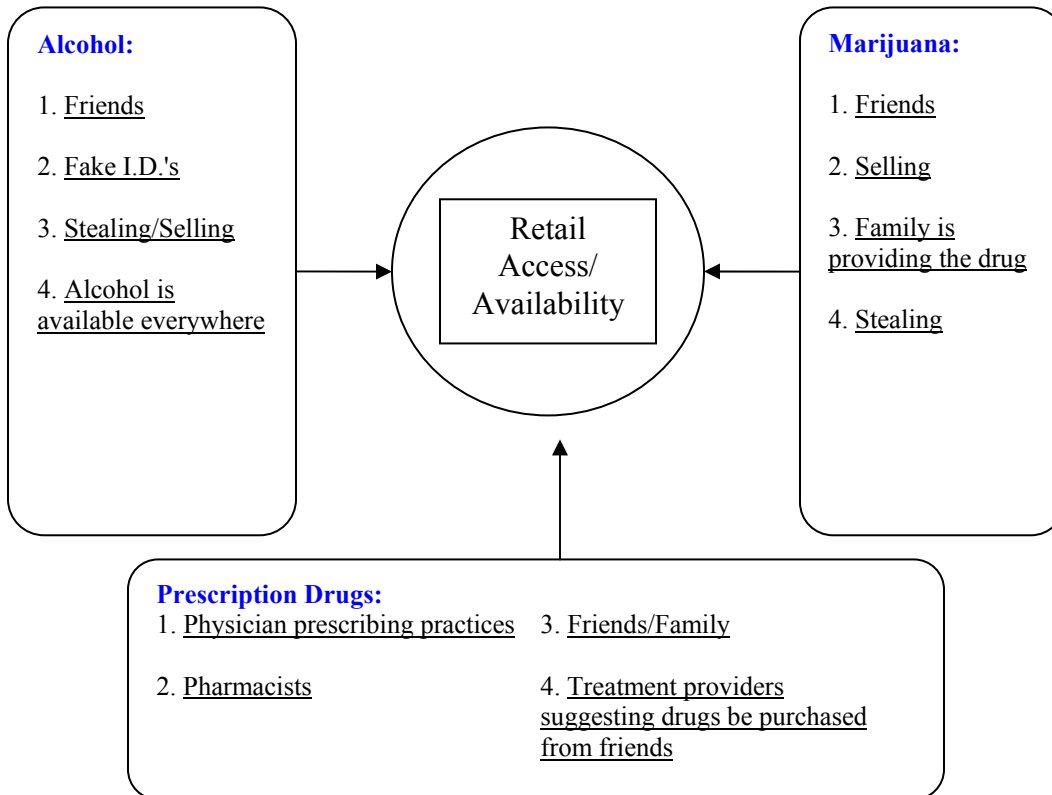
Alcohol:

1. Friends

2. Fake I.D.'s

3. Stealing/Selling

4. Alcohol is available everywhere

Retail Access/ Availability

Marijuana:

1. Friends

2. Selling

3. Family is providing the drug

4. Stealing

Prescription Drugs:

1. Physician prescribing practices

2. Pharmacists

3. Friends/Family

4. Treatment providers suggesting drugs be purchased from friends